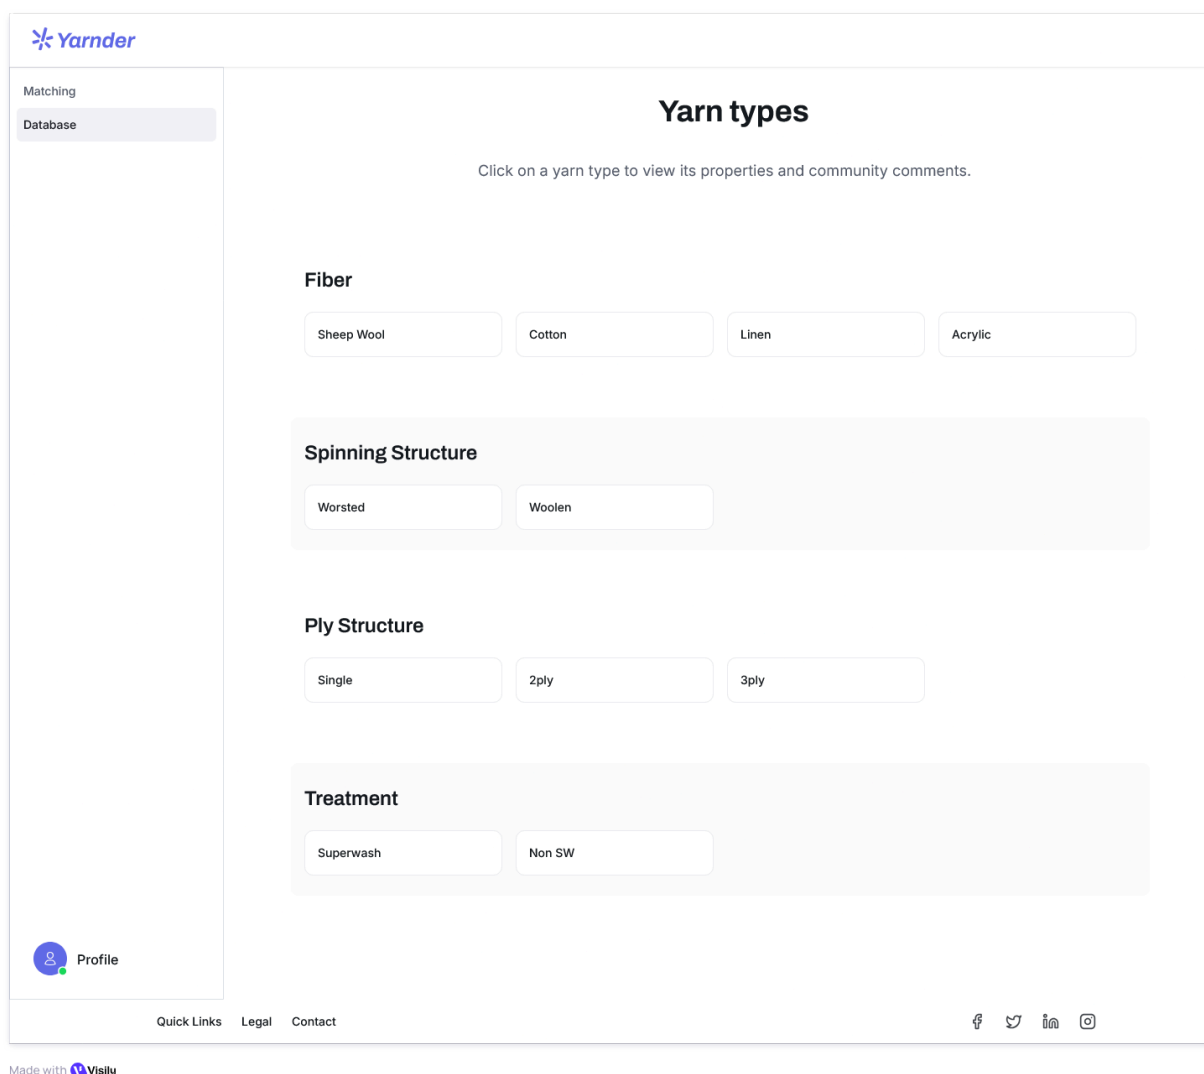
Yarnder

Matching

Database

Yarn types

Click on a yarn type to view its properties and community comments.

Fiber

Sheep Wool

Cotton

Linen

Acrylic

Spinning Structure

Worsted

Woolen

Ply Structure

Single

2ply

3ply

Treatment

Superwash

Non SW

Profile

Quick Links Legal Contact

Made with Visily